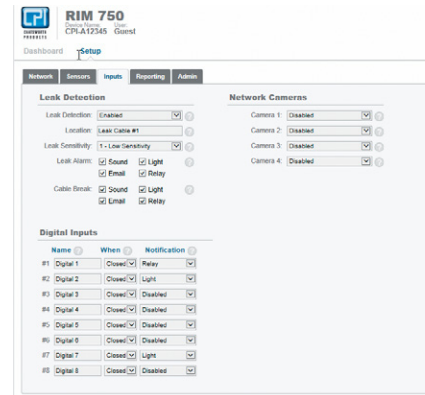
CPI CHATSWORTH PRODUCTS

RIM 750
Device Name: CPI-A12345 User: Guest

Dashboard Setup

Network Sensors Inputs Reporting Admin

Leak Detection

Leak Detection: Enabled
Location: Leak Cable #1
Leak Sensitivity: 1 - Low Sensitivity
Leak Alarm: Sound Light Email Relay
Cable Break: Sound Light Email Relay

Network Cameras

Camera 1: Disabled
Camera 2: Disabled
Camera 3: Disabled
Camera 4: Disabled

Digital Inputs

| | Name | When | Notification |
|---|---|---|---|
| #1 | Digital 1 | Closed | Relay |
| #2 | Digital 2 | Closed | Light |
| #3 | Digital 3 | Closed | Disabled |
| #4 | Digital 4 | Closed | Disabled |
| #5 | Digital 5 | Closed | Disabled |
| #6 | Digital 6 | Closed | Disabled |
| #7 | Digital 7 | Closed | Light |
| #8 | Digital 8 | Closed | Disabled |